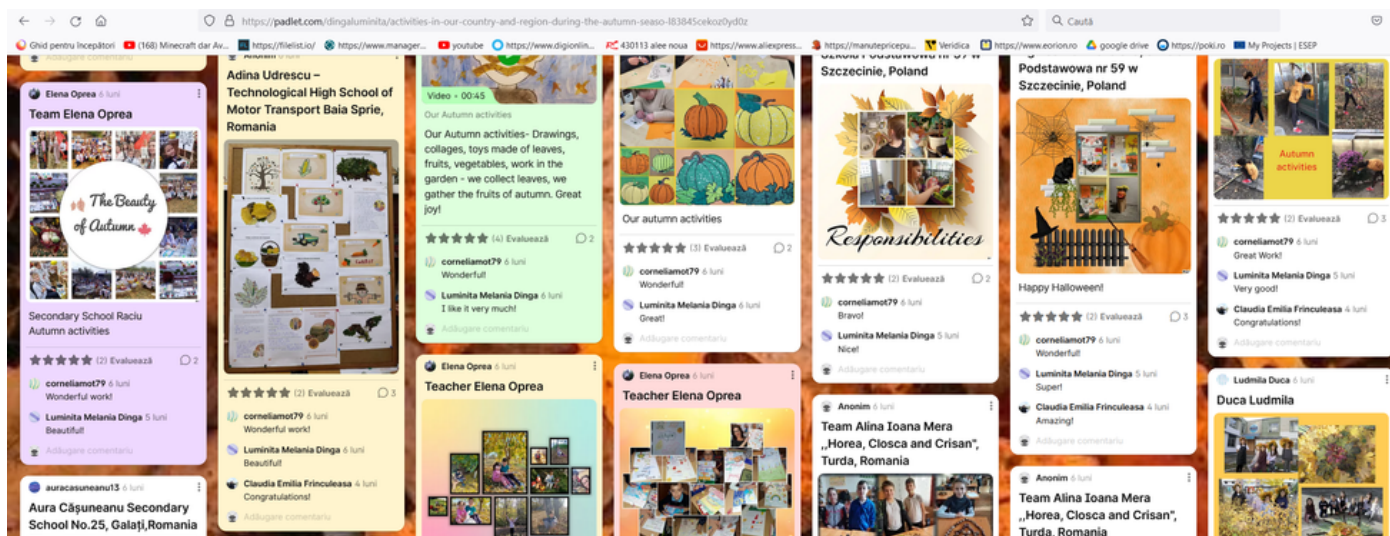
https://padlet.com/dingaluminita/activities-in-our-country-and-region-during-the-autumn-seaso-l83845cekoz0yd0z

Caută

Ghid pentru începători (168) Minecraft dar Av... https://filelist.io/ https://www.manager... youtube https://www.digionlin... 430113 alee noua https://www.aliexpress... https://manutepricepu... Veridica https://www.eorion.ro google drive https://poki.ro My Projects | ESEP

Adăugare comentariu

Elena Oprea 6 luni

Team Elena Oprea

The Beauty of Autumn

Secondary School Raciu Autumn activities

(2) Evaluează 2

corneliamot79 6 luni
Wonderful work!

Luminita Melania Dinga 5 luni
Beautiful!

Adăugare comentariu

auracasuneanu13 6 luni

Aura Căşuneanu Secondary School No.25, Galaţi,Romania

Anonim

Adina Udrescu – Technological High School of Motor Transport Baia Sprie, Romania

(2) Evaluează 3

corneliamot79 6 luni
Wonderful work!

Luminita Melania Dinga 5 luni
Beautiful!

Claudia Emilia Frinculeasa 4 luni
Congratulations!

Adăugare comentariu

Video • 00:45

Our Autumn activities

Our Autumn activities- Drawings, collages, toys made of leaves, fruits, vegetables, work in the garden - we collect leaves, we gather the fruits of autumn. Great joy!

(4) Evaluează 2

corneliamot79 6 luni
Wonderful!

Luminita Melania Dinga 6 luni
I like it very much!

Adăugare comentariu

Elena Oprea 6 luni

Teacher Elena Oprea

Our autumn activities

(3) Evaluează 2

corneliamot79 6 luni
Wonderful!

Luminita Melania Dinga 6 luni
Great!

Elena Oprea 6 luni

Teacher Elena Oprea

Szkoła Podstawowa nr 59 w Szczecinie, Poland

Responsibilities

(2) Evaluează 2

corneliamot79 6 luni
Bravo!

Luminita Melania Dinga 5 luni
Nice!

Adăugare comentariu

Anonim 6 luni

Team Alina Ioana Mera ,,Horea, Closca and Crisan", Turda, Romania

Podstawowa nr 59 w Szczecinie, Poland

Happy Halloween!

(2) Evaluează 3

corneliamot79 6 luni
Wonderful!

Luminita Melania Dinga 5 luni
Super!

Claudia Emilia Frinculeasa 4 luni
Amazing!

Adăugare comentariu

Anonim 6 luni

Team Alina Ioana Mera ,,Horea, Closca and Crisan", Turda, Romania

Autumn activities

(2) Evaluează 3

corneliamot79 6 luni
Great Work!

Luminita Melania Dinga 5 luni
Very good!

Claudia Emilia Frinculeasa 4 luni
Congratulations!

Adăugare comentariu

Ludmila Duca 6 luni

Duca Ludmila